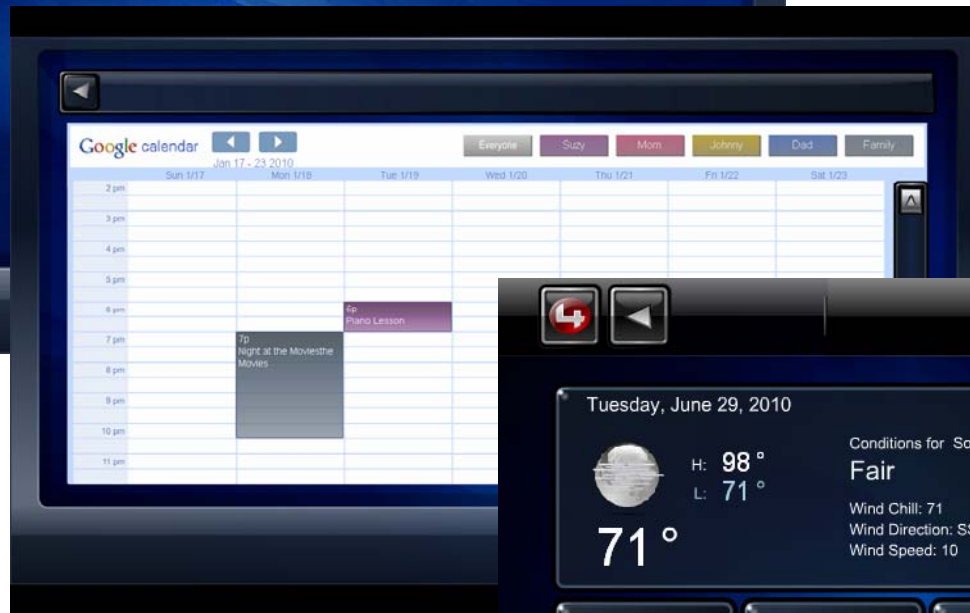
Google calendar
Jan 17 - 23 2010
Everyone | Suzy | Mom | Johnny | Dad | Family

| | Sun 1/17 | Mon 1/18 | Tue 1/19 | Wed 1/20 | Thu 1/21 | Fri 1/22 | Sat 1/23 |
|---|---|---|---|---|---|---|---|
| 2 pm | | | | | | | |
| 3 pm | | | | | | | |
| 4 pm | | | | | | | |
| 5 pm | | | | | | | |
| 6 pm | | | 6p Piano Lesson | | | | |
| 7 pm | | 7p Night at the Moviesthe Movies | | | | | |
| 8 pm | | | | | | | |
| 9 pm | | | | | | | |
| 10 pm | | | | | | | |
| 11 pm | | | | | | | |

Tuesday, June 29, 2010
H: 98 °
L: 71 °
71 °
Conditions for So
Fair
Wind Chill: 71
Wind Direction: SS
Wind Speed: 10